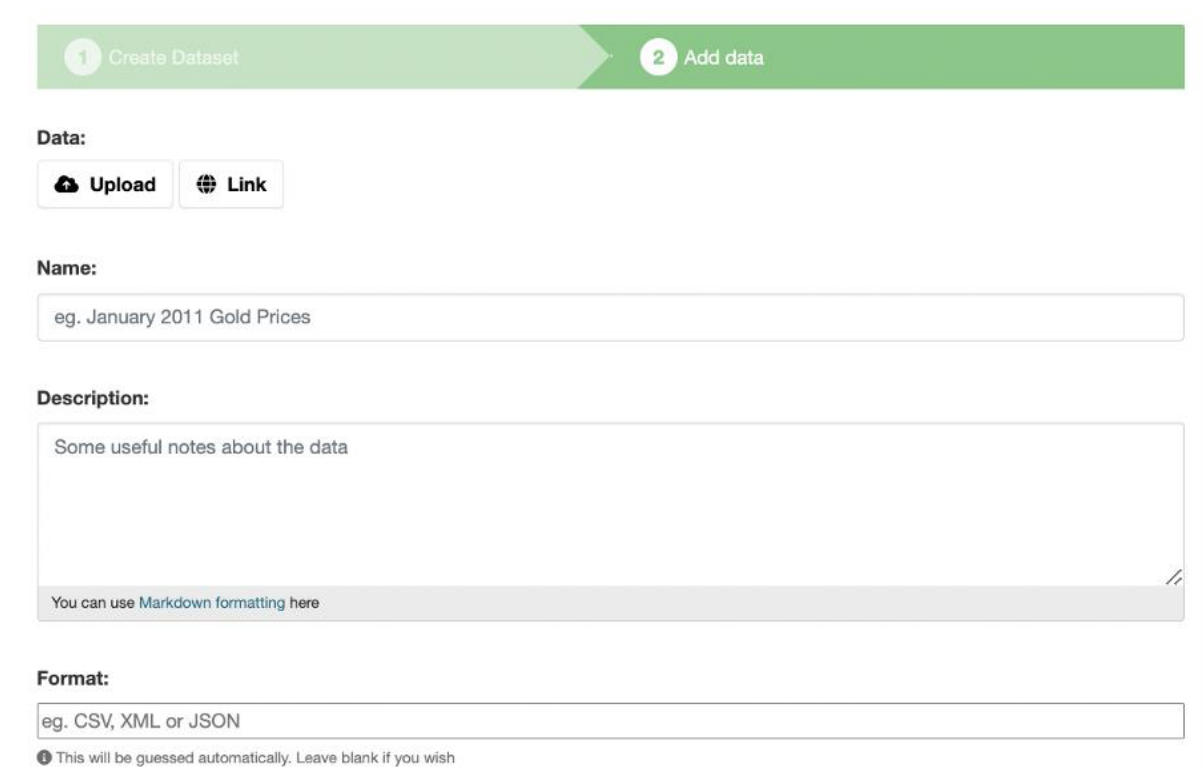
1 Create Dataset

2 Add data

Data:

Upload

Link

Name:

eg. January 2011 Gold Prices

Description:

Some useful notes about the data

You can use Markdown formatting here

Format:

eg. CSV, XML or JSON

This will be guessed automatically. Leave blank if you wish